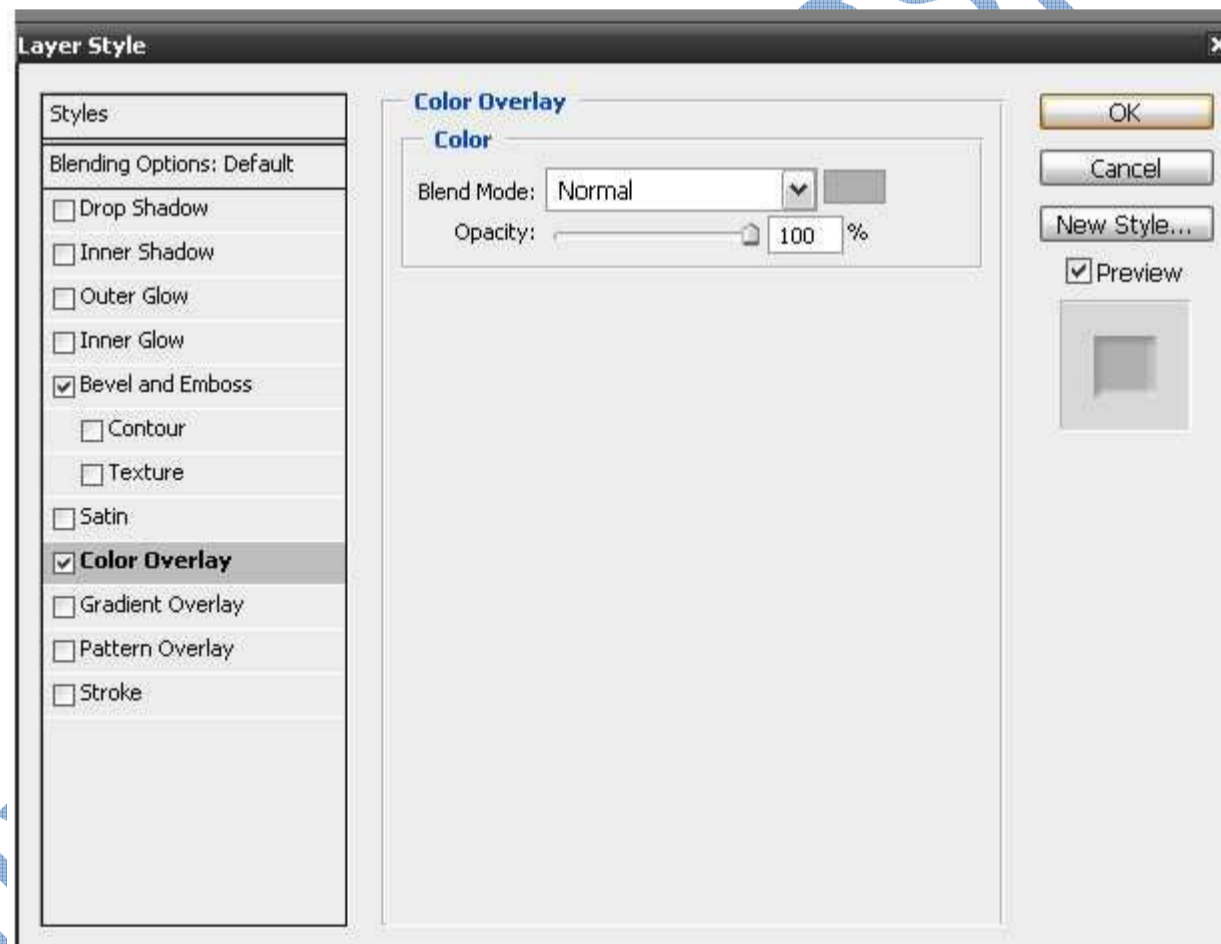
Layer Style

Styles

Blending Options: Default

Drop Shadow

Inner Shadow

Outer Glow

Inner Glow

Bevel and Emboss

Contour

Texture

Satin

Color Overlay

Gradient Overlay

Pattern Overlay

Stroke

Color Overlay

Color

Blend Mode: Normal

Opacity: 100 %

OK

Cancel

New Style...

Preview